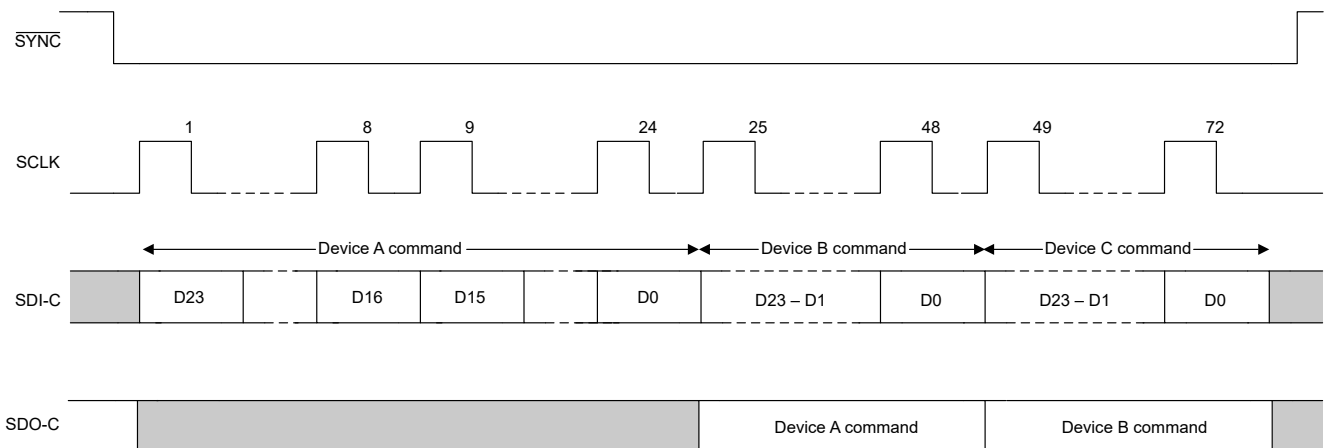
$\overline{\text{SYNC}}$

SCLK

1 8 9 24 25 48 49 72

Device A command

Device B command

Device C command

SDI-C

D23

D16

D15

D0

D23 – D1

D0

D23 – D1

D0

SDO-C

Device A command

Device B command